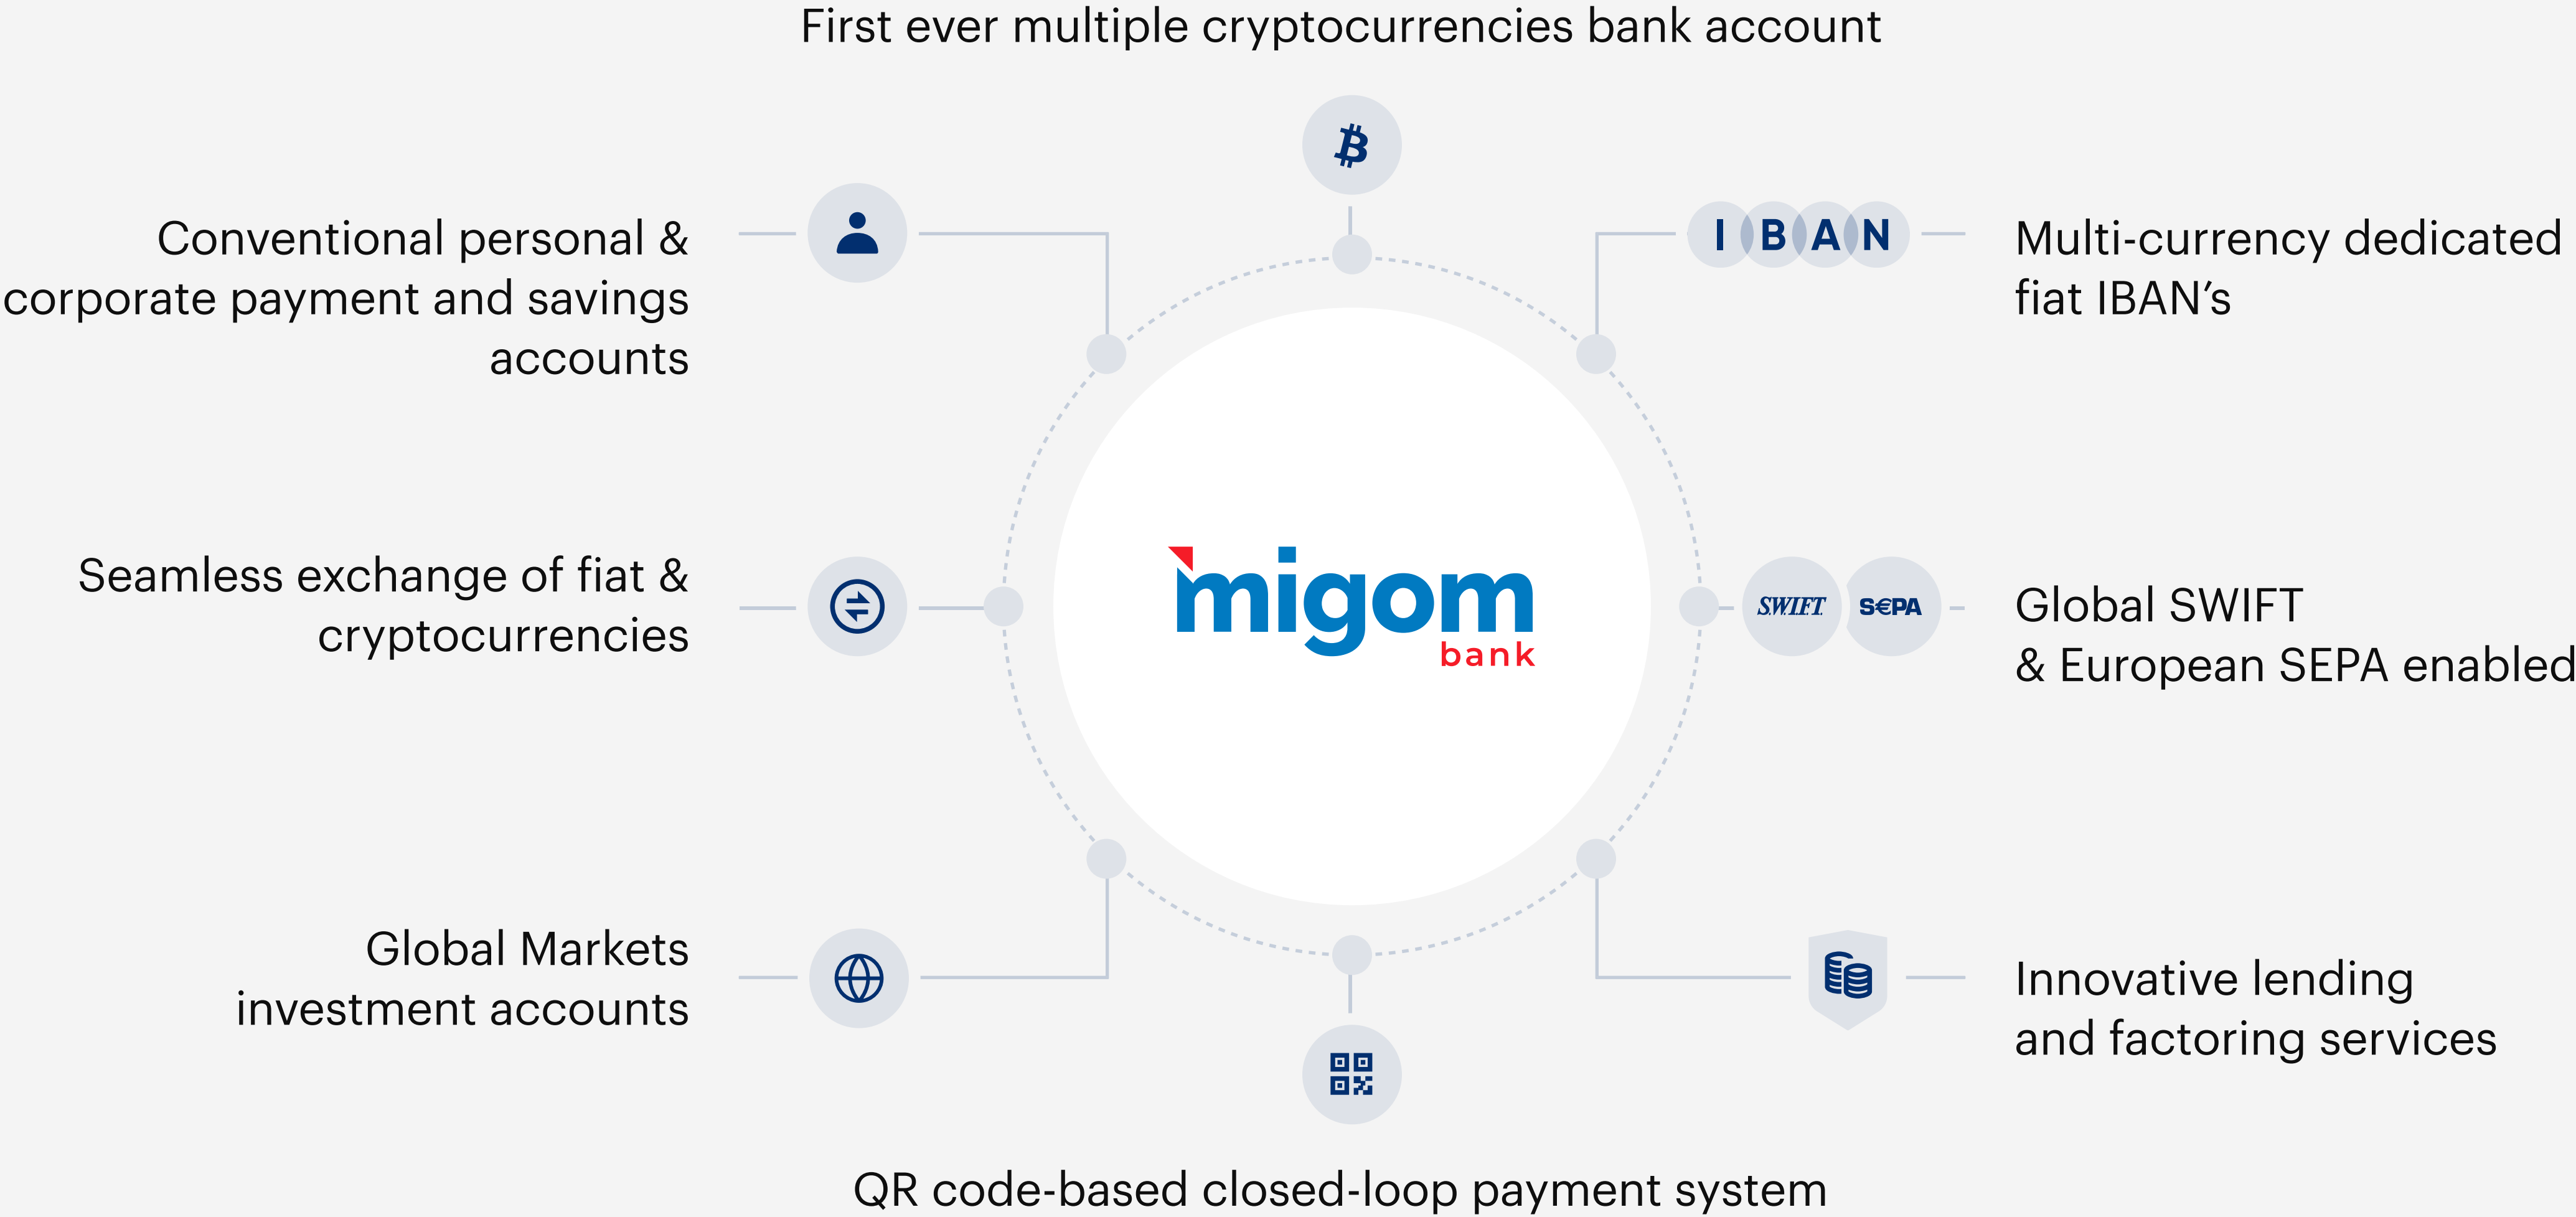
First ever multiple cryptocurrencies bank account

Conventional personal & corporate payment and savings accounts

I B A N

Multi-currency dedicated fiat IBAN's

Seamless exchange of fiat & cryptocurrencies

migom bank

SWIFT SEPA

Global SWIFT & European SEPA enabled

Global Markets investment accounts

Innovative lending and factoring services

QR code-based closed-loop payment system